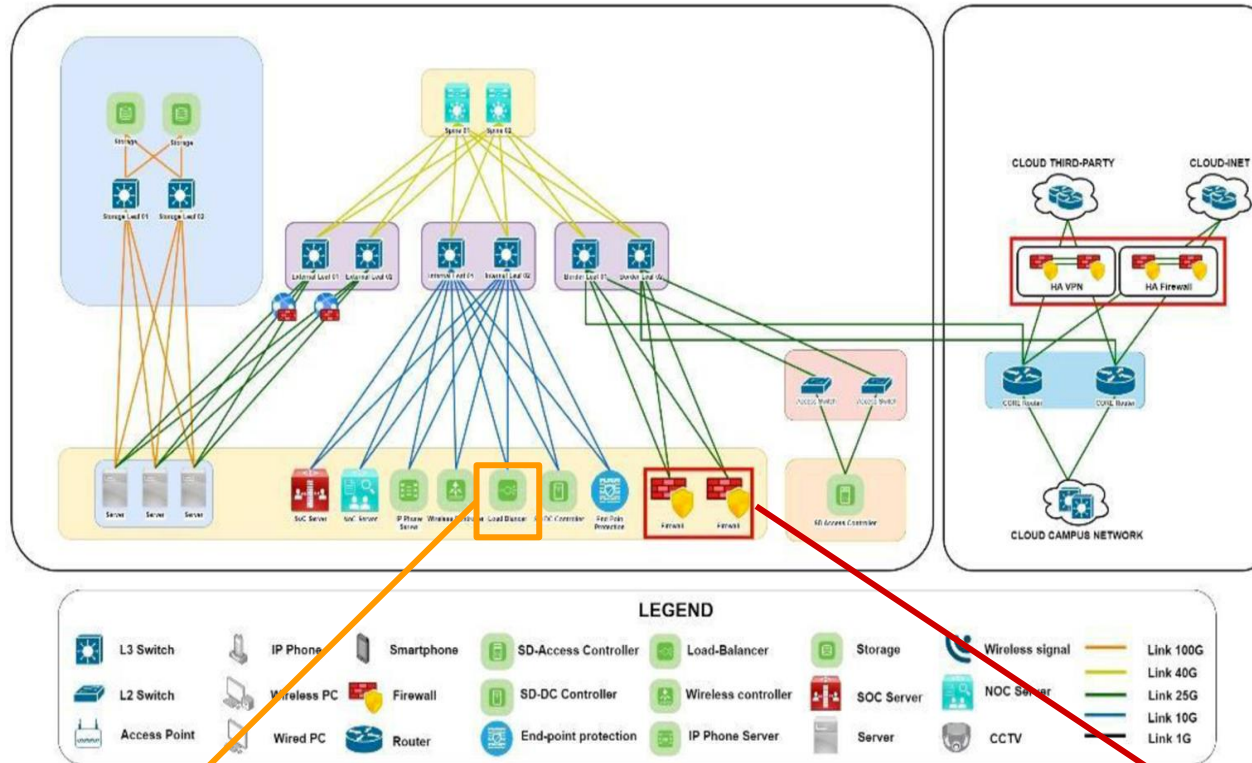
Storage Storage
Storage Leaf 01 Storage Leaf 02
Spine 01 Spine 02
External Leaf 01 External Leaf 02
Internal Leaf 01 Internal Leaf 02
Border Leaf 01 Border Leaf 02
Access Switch Access Switch
Server Server Server
SoC Server NoC Server IP Phone Server Wireless Controller Load Balancer SD-DC Controller End-Point Protection
Firewall Firewall
SD-Access Controller

CLOUD THIRD-PARTY
CLOUD-INET
HA VPN
HA Firewall
CORE Router CORE Router
CLOUD CAMPUS NETWORK

LEGEND
L3 Switch
L2 Switch
Access Point
IP Phone
Wireless PC
Wired PC
Smartphone
Firewall
Router
SD-Access Controller
SD-DC Controller
End-point protection
Load-Balancer
Wireless controller
IP Phone Server
Storage
SOC Server
Server
Wireless signal
NOC Server
CCTV
Link 100G
Link 40G
Link 25G
Link 10G
Link 1G